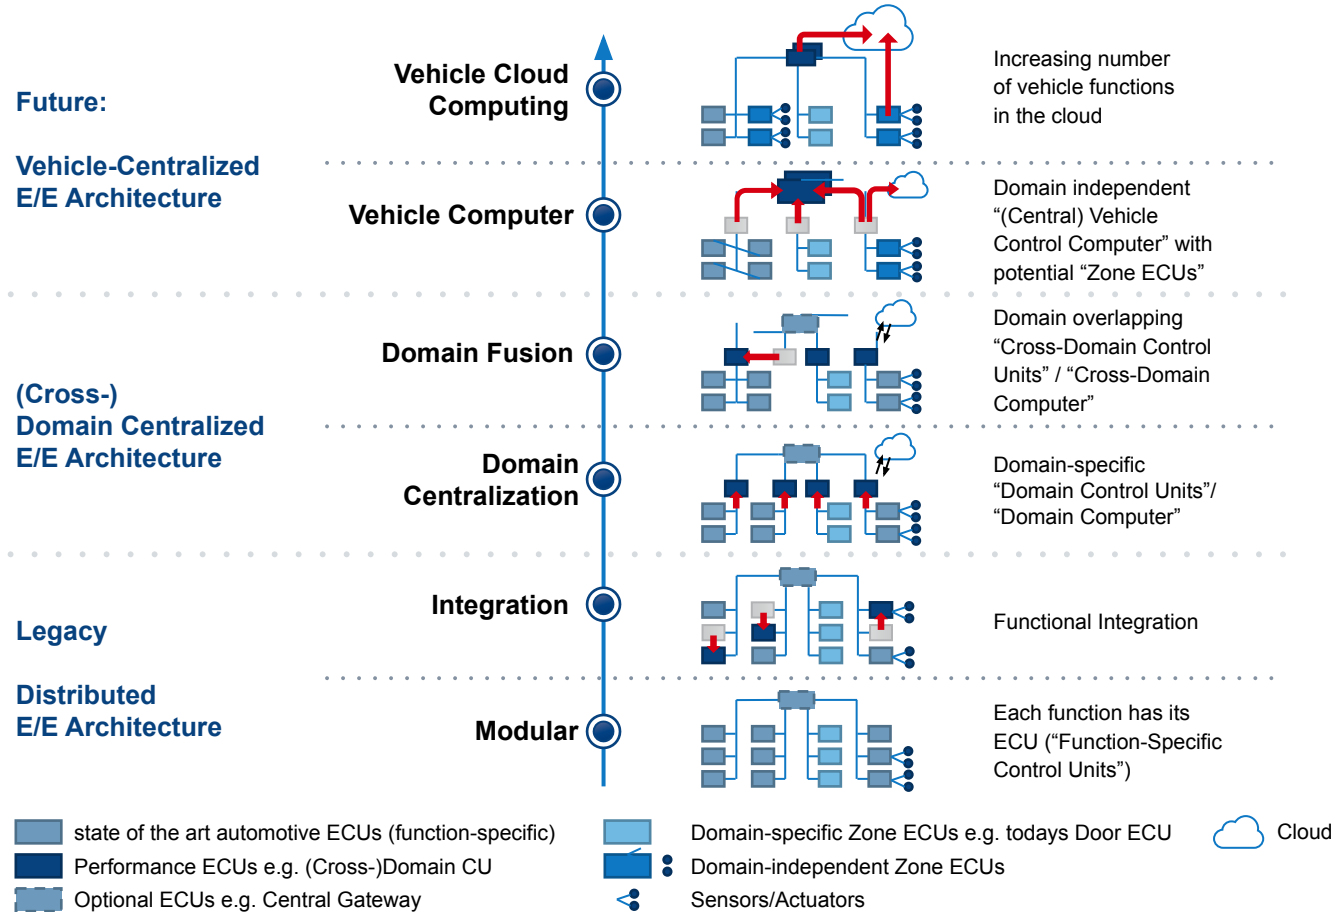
Future:

Vehicle-Centralized E/E Architecture

Vehicle Cloud Computing

Increasing number of vehicle functions in the cloud

Vehicle Computer

Domain independent "(Central) Vehicle Control Computer" with potential "Zone ECUs"

(Cross-) Domain Centralized E/E Architecture

Domain Fusion

Domain overlapping "Cross-Domain Control Units" / "Cross-Domain Computer"

Domain Centralization

Domain-specific "Domain Control Units"/ "Domain Computer"

Legacy

Distributed E/E Architecture

Integration

Functional Integration

Modular

Each function has its ECU ("Function-Specific Control Units")

state of the art automotive ECUs (function-specific)

Performance ECUs e.g. (Cross-)Domain CU

Optional ECUs e.g. Central Gateway

Domain-specific Zone ECUs e.g. todays Door ECU

Domain-independent Zone ECUs

Sensors/Actuators

Cloud